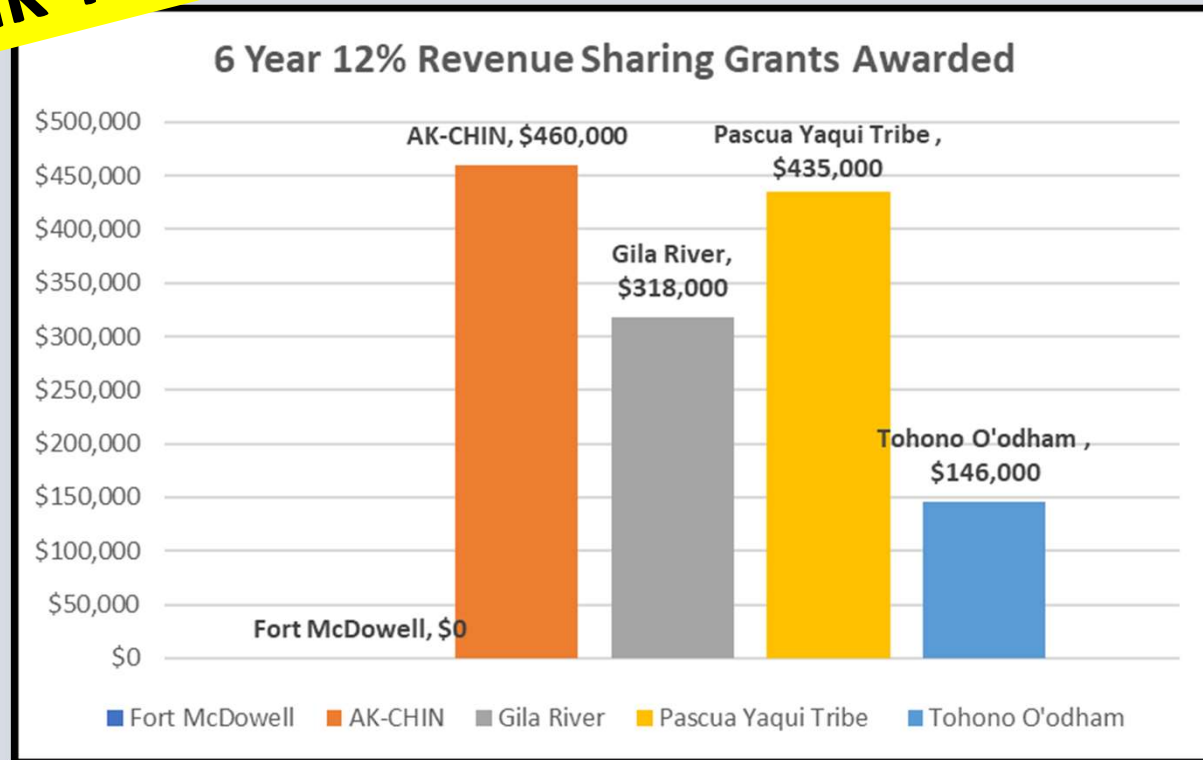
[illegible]

6 Year 12% Revenue Sharing Grants Awarded

$500,000
$450,000
$400,000
$350,000
$300,000
$250,000
$200,000
$150,000
$100,000
$50,000
$0

Fort McDowell, $0
AK-CHIN, $460,000
Gila River, $318,000
Pascua Yaqui Tribe , $435,000
Tohono O'odham , $146,000

Fort McDowell
AK-CHIN
Gila River
Pascua Yaqui Tribe
Tohono O'odham